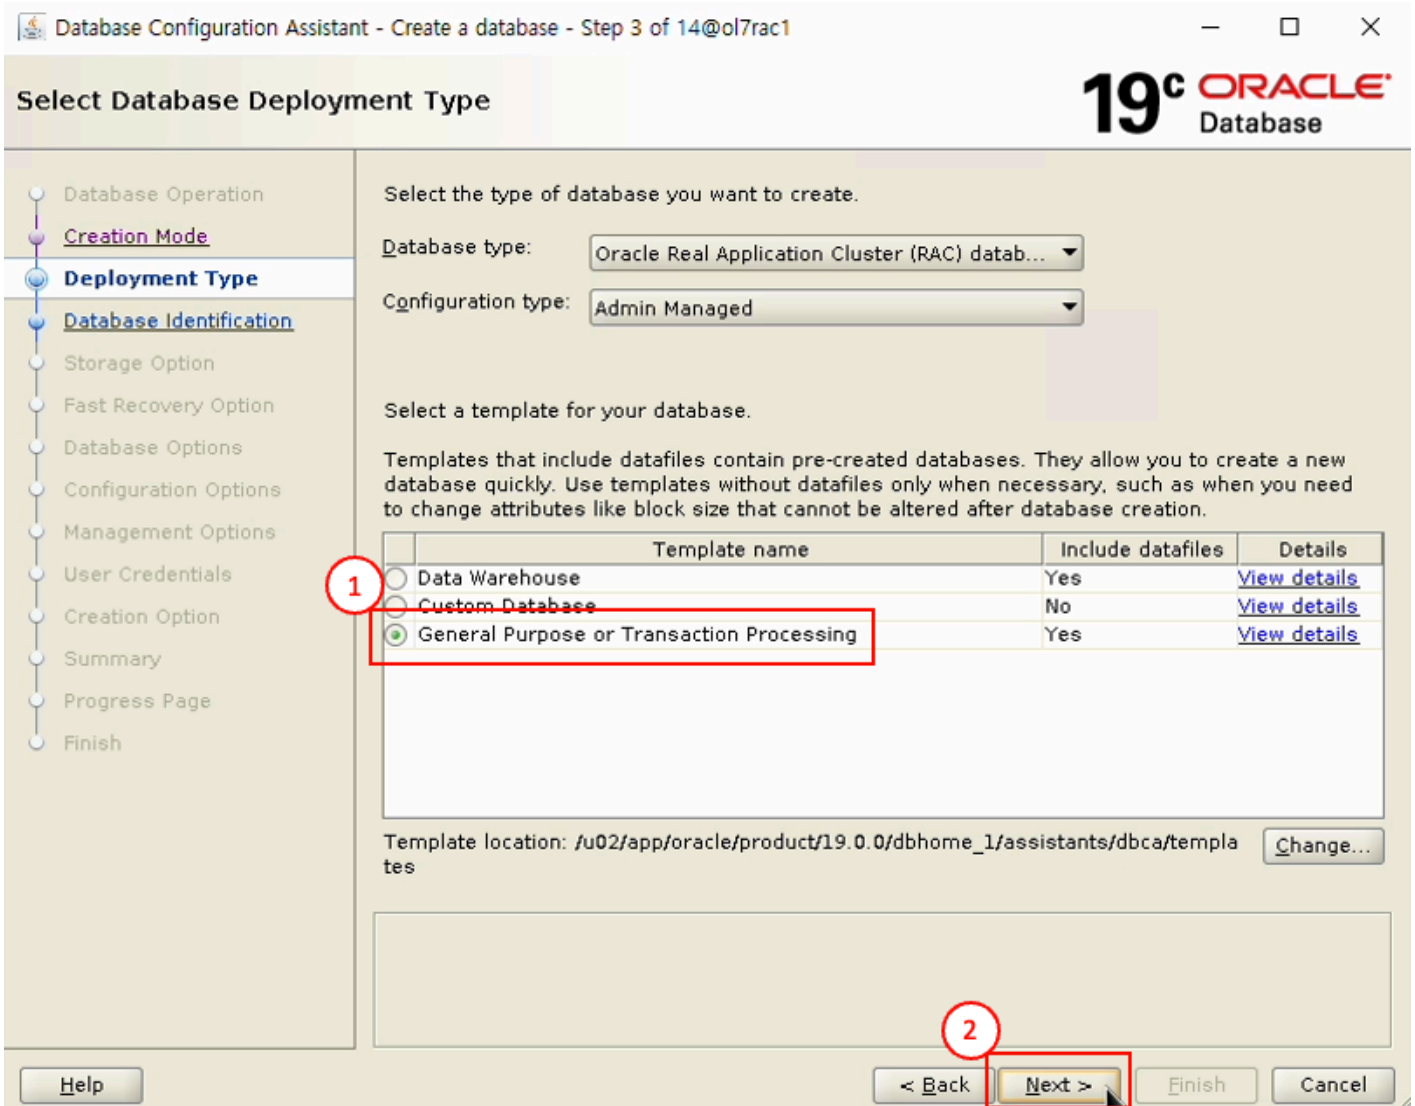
Database Configuration Assistant - Create a database - Step 3 of 14@ol7rac1

Select Database Deployment Type

19$^c$ ORACLE Database

Database Operation
Creation Mode
Deployment Type
Database Identification
Storage Option
Fast Recovery Option
Database Options
Configuration Options
Management Options
User Credentials
Creation Option
Summary
Progress Page
Finish

Select the type of database you want to create.

Database type: Oracle Real Application Cluster (RAC) datab...

Configuration type: Admin Managed

Select a template for your database.

Templates that include datafiles contain pre-created databases. They allow you to create a new database quickly. Use templates without datafiles only when necessary, such as when you need to change attributes like block size that cannot be altered after database creation.

| | Template name | Include datafiles | Details |
|---|---|---|---|
| | Data Warehouse | Yes | View details |
| | Custom Database | No | View details |
| | General Purpose or Transaction Processing | Yes | View details |

1

Template location: /u02/app/oracle/product/19.0.0/dbhome_1/assistants/dbca/templates

Change...

2

Help

< Back

Next >

Finish

Cancel